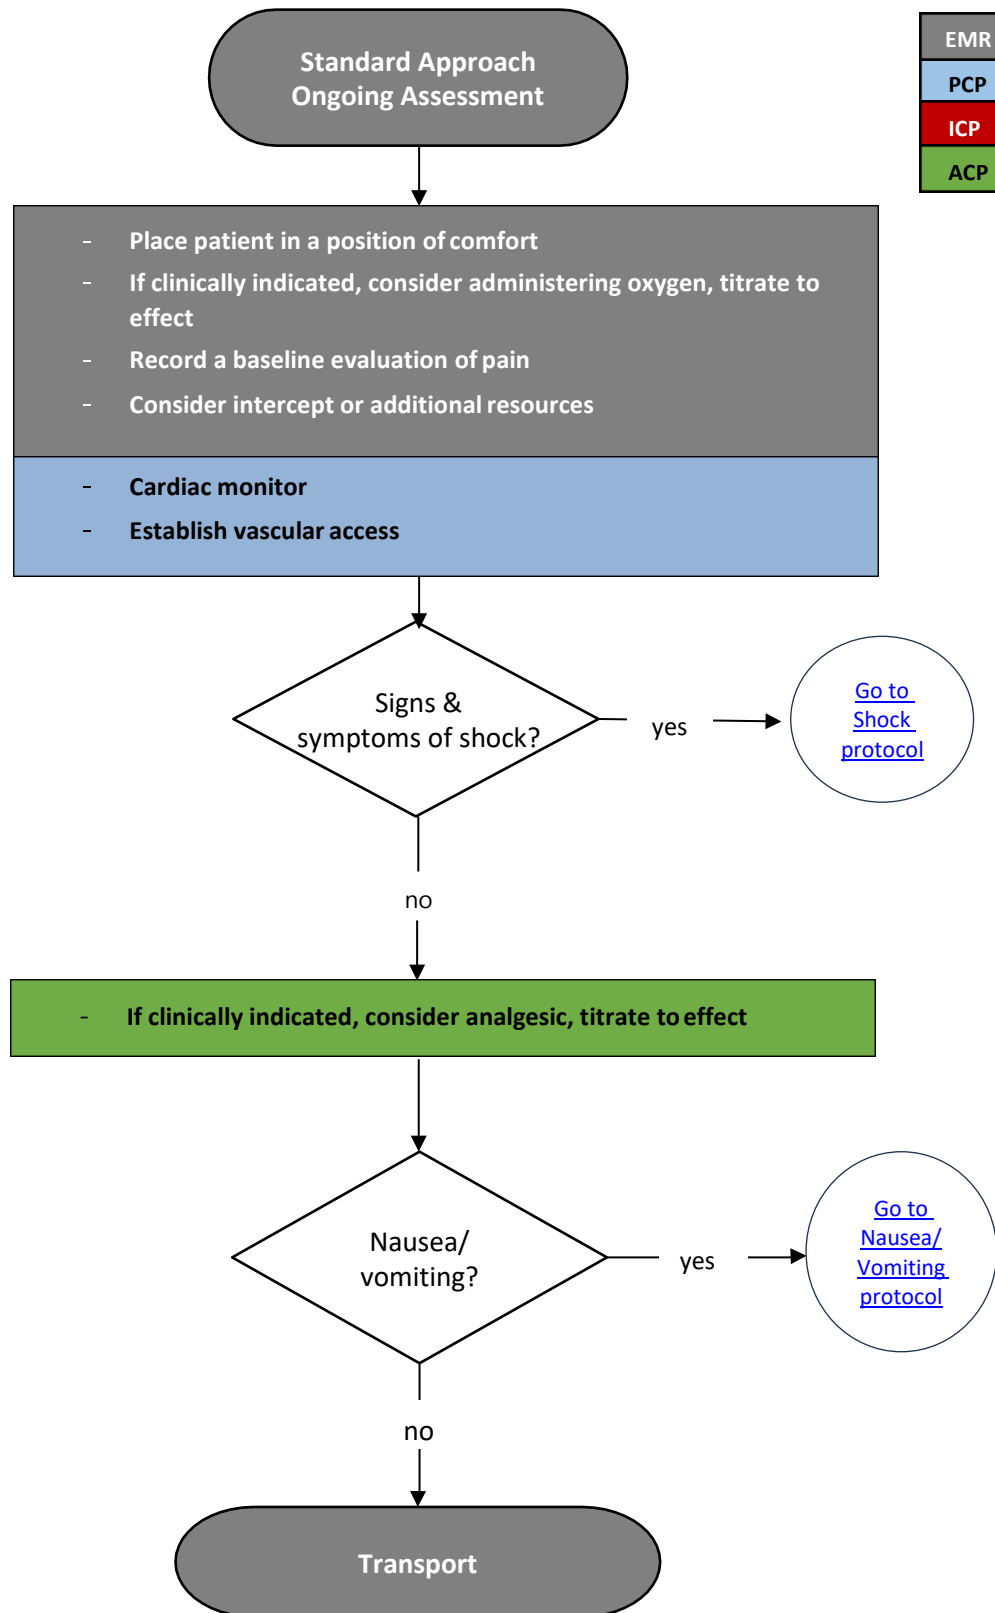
Standard Approach
Ongoing Assessment

EMR
PCP
ICP
ACP

- Place patient in a position of comfort
- If clinically indicated, consider administering oxygen, titrate to effect
- Record a baseline evaluation of pain
- Consider intercept or additional resources

- Cardiac monitor
- Establish vascular access

Signs & symptoms of shock?

yes

Go to Shock protocol

no

- If clinically indicated, consider analgesic, titrate to effect

Nausea/ vomiting?

yes

Go to Nausea/ Vomiting protocol

no

Transport